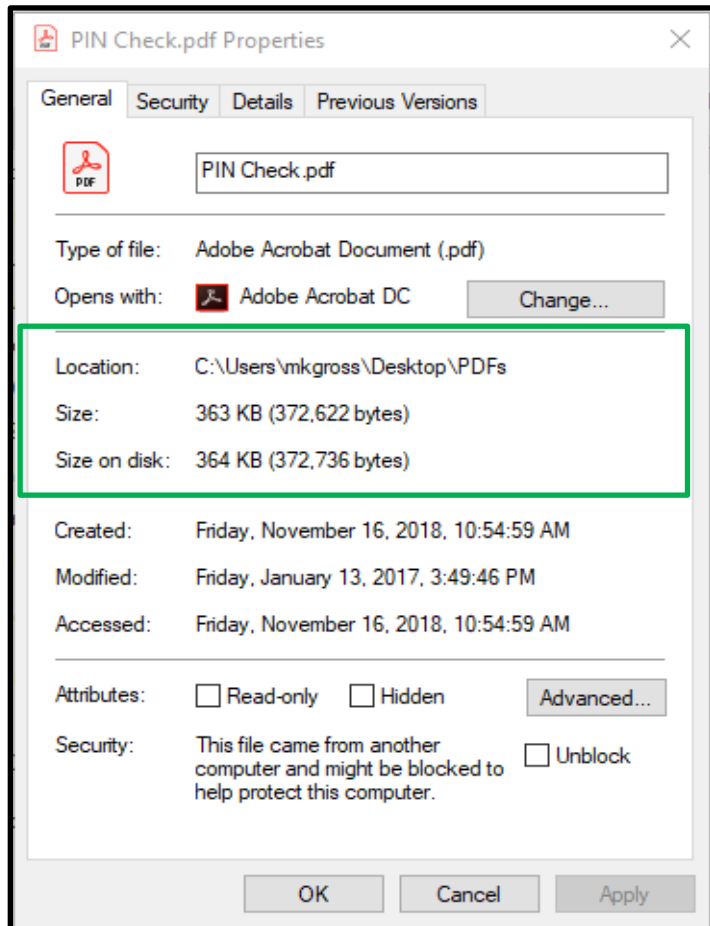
PIN Check.pdf Properties

General | Security | Details | Previous Versions

PDF

PIN Check.pdf

Type of file: Adobe Acrobat Document (.pdf)

Opens with: Adobe Acrobat DC

Change...

Location: C:\Users\mkgross\Desktop\PDFs

Size: 363 KB (372,622 bytes)

Size on disk: 364 KB (372,736 bytes)

Created: Friday, November 16, 2018, 10:54:59 AM

Modified: Friday, January 13, 2017, 3:49:46 PM

Accessed: Friday, November 16, 2018, 10:54:59 AM

Attributes: Read-only Hidden

Advanced...

Security: This file came from another computer and might be blocked to help protect this computer.

Unblock

OK Cancel Apply